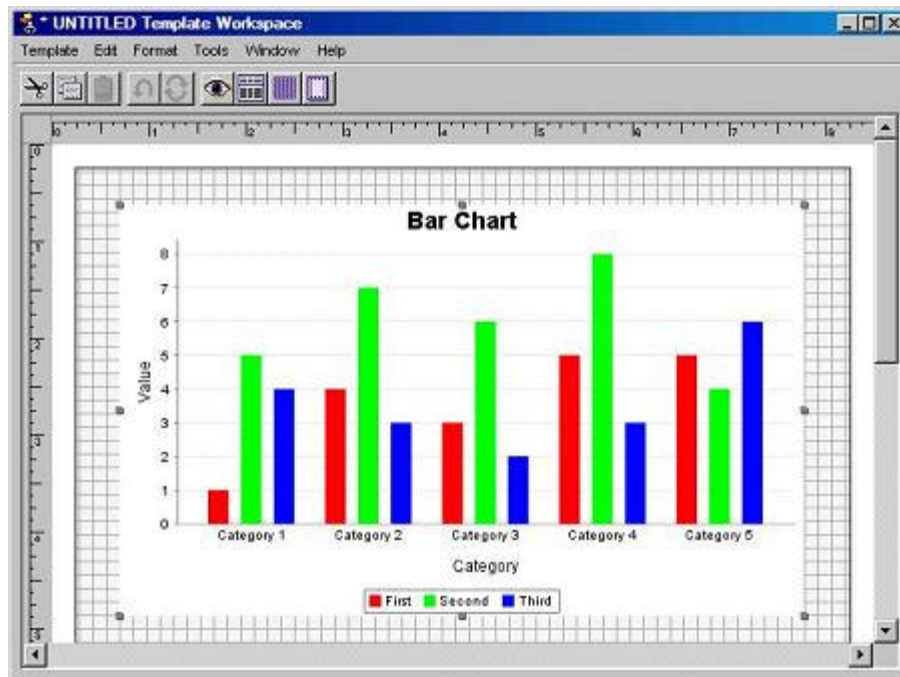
* UNTITLED Template Workspace

Template Edit Format Tools Window Help

0 1 2 3 4 5 6 7 8

0 1 2 3 4 5

Bar Chart

Value

8
7
6
5
4
3
2
1
0

Category 1 Category 2 Category 3 Category 4 Category 5

Category

First Second Third